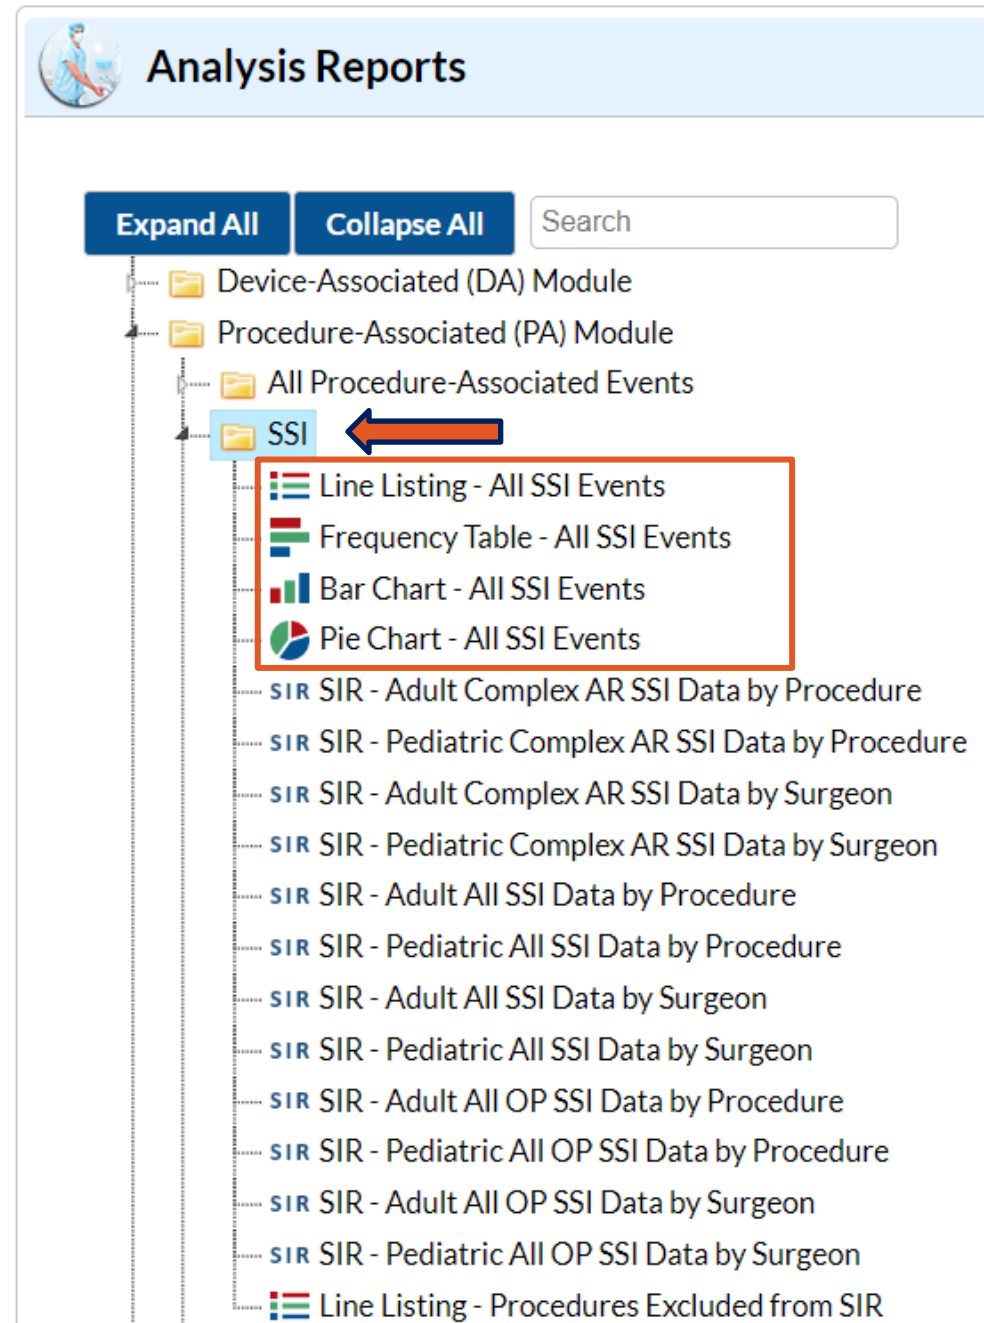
Analysis Reports

Expand All
Collapse All
Search

Device-Associated (DA) Module
Procedure-Associated (PA) Module
All Procedure-Associated Events
SSI
Line Listing - All SSI Events
Frequency Table - All SSI Events
Bar Chart - All SSI Events
Pie Chart - All SSI Events
SIR SIR - Adult Complex AR SSI Data by Procedure
SIR SIR - Pediatric Complex AR SSI Data by Procedure
SIR SIR - Adult Complex AR SSI Data by Surgeon
SIR SIR - Pediatric Complex AR SSI Data by Surgeon
SIR SIR - Adult All SSI Data by Procedure
SIR SIR - Pediatric All SSI Data by Procedure
SIR SIR - Adult All SSI Data by Surgeon
SIR SIR - Pediatric All SSI Data by Surgeon
SIR SIR - Adult All OP SSI Data by Procedure
SIR SIR - Pediatric All OP SSI Data by Procedure
SIR SIR - Adult All OP SSI Data by Surgeon
SIR SIR - Pediatric All OP SSI Data by Surgeon
Line Listing - Procedures Excluded from SIR